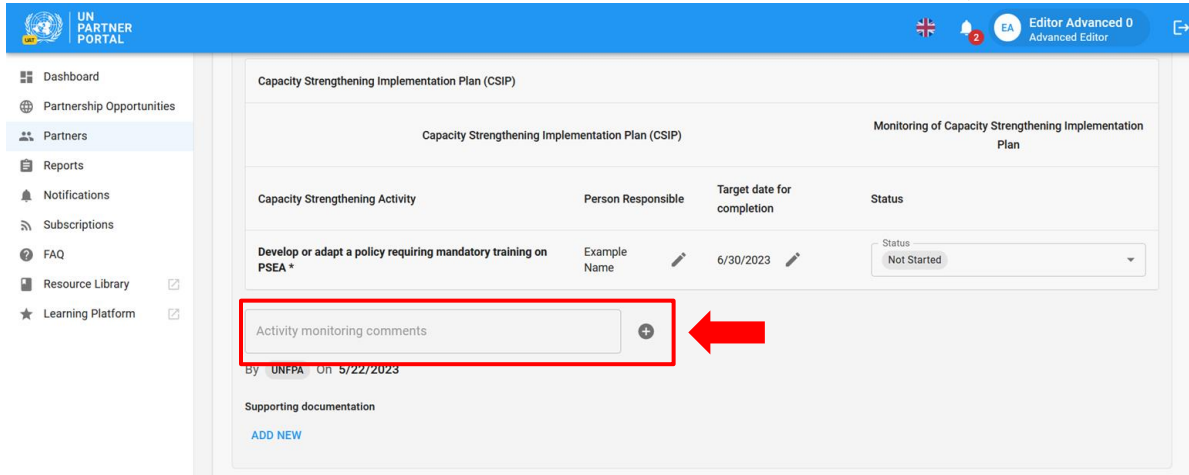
UN PARTNER PORTAL

2

EA Editor Advanced 0
Advanced Editor

Dashboard
Partnership Opportunities
Partners
Reports
Notifications
Subscriptions
FAQ
Resource Library
Learning Platform

Capacity Strengthening Implementation Plan (CSIP)

| Capacity Strengthening Implementation Plan (CSIP) | | | Monitoring of Capacity Strengthening Implementation Plan |
|---|---|---|---|
| Capacity Strengthening Activity | Person Responsible | Target date for completion | Status |
| Develop or adapt a policy requiring mandatory training on PSEA * | Example Name | 6/30/2023 | Status Not Started |

Activity monitoring comments

By UNFPA On 5/22/2023

Supporting documentation

ADD NEW